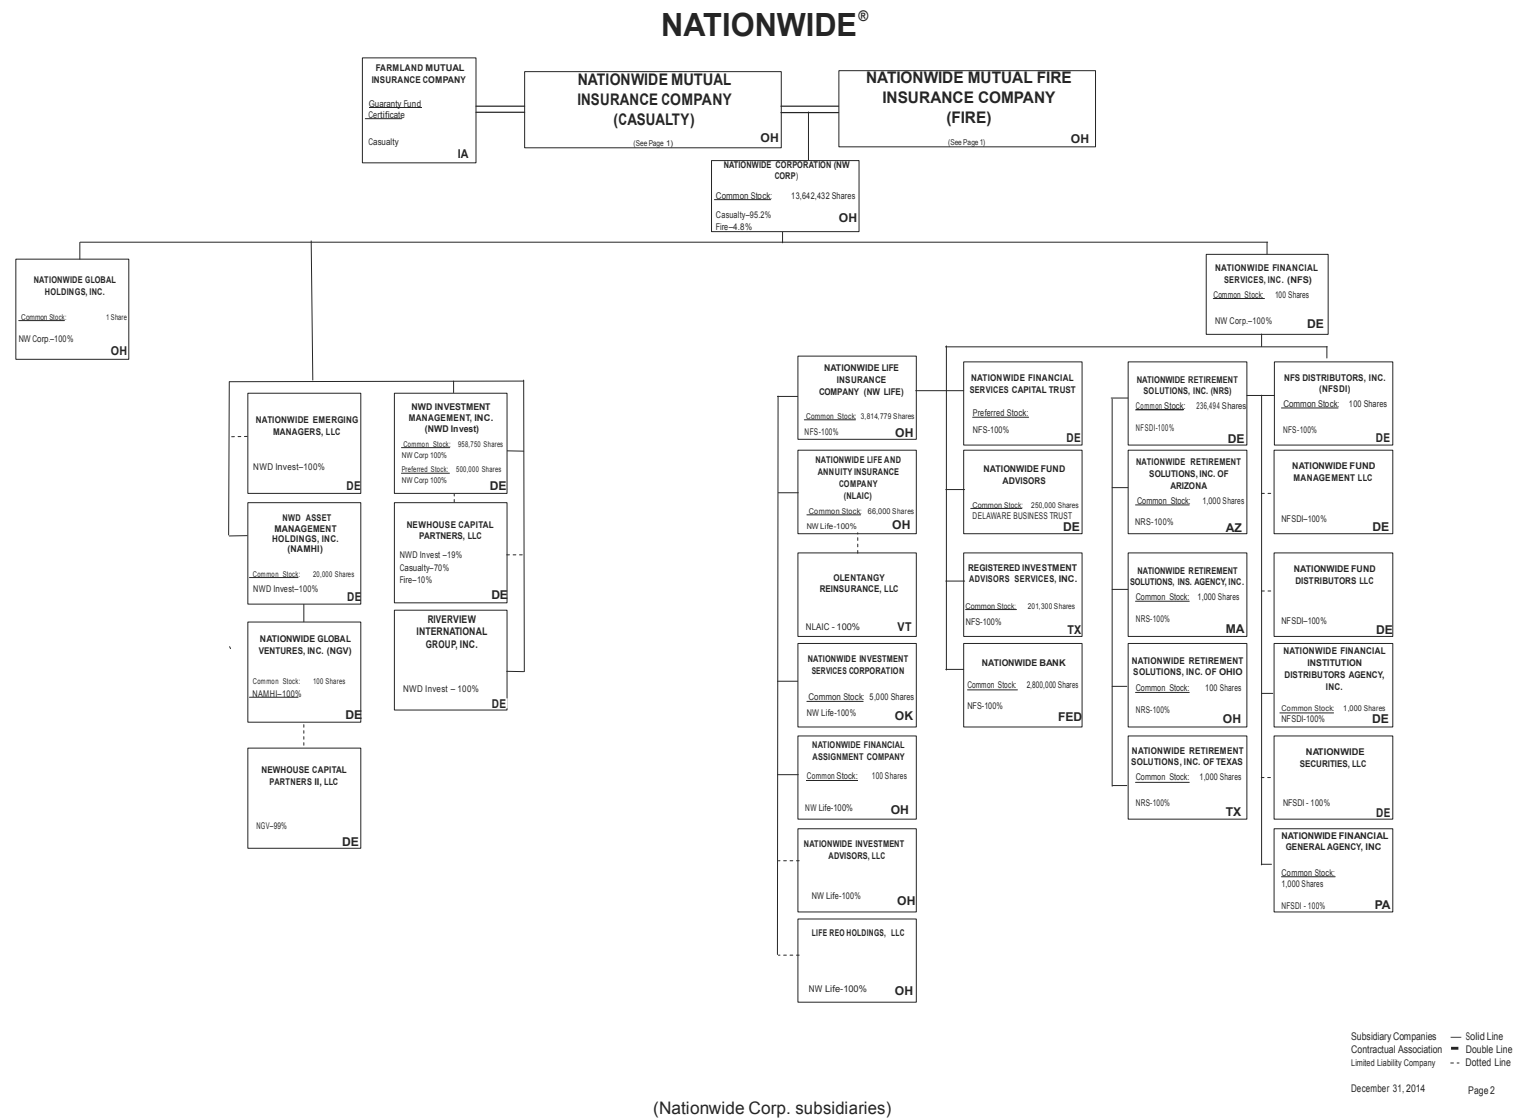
NATIONWIDE®

FARMLAND MUTUAL INSURANCE COMPANY
Guaranty Fund Certificate
Casualty
IA

NATIONWIDE MUTUAL INSURANCE COMPANY (CASUALTY)
(See Page 1)
OH

NATIONWIDE MUTUAL FIRE INSURANCE COMPANY (FIRE)
(See Page 1)
OH

NATIONWIDE CORPORATION (NW CORP)
Common Stock: 13,642,432 Shares
Casualty–95.2%
Fire–4.8%
OH

NATIONWIDE GLOBAL HOLDINGS, INC.
Common Stock: 1 Share
NW Corp.–100%
OH

NATIONWIDE FINANCIAL SERVICES, INC. (NFS)
Common Stock: 100 Shares
NW Corp.–100%
DE

NATIONWIDE EMERGING MANAGERS, LLC
NWD Invest–100%
DE

NWD INVESTMENT MANAGEMENT, INC. (NWD Invest)
Common Stock: 958,750 Shares
NW Corp 100%
Preferred Stock: 500,000 Shares
NW Corp 100%
DE

NWD ASSET MANAGEMENT HOLDINGS, INC. (NAMHI)
Common Stock: 20,000 Shares
NWD Invest–100%
DE

NEWHOUSE CAPITAL PARTNERS, LLC
NWD Invest –19%
Casualty–70%
Fire–10%
DE

NATIONWIDE GLOBAL VENTURES, INC. (NGV)
Common Stock: 100 Shares
NAMHI–100%
DE

RIVERVIEW INTERNATIONAL GROUP, INC.
NWD Invest – 100%
DE

NEWHOUSE CAPITAL PARTNERS II, LLC
NGV–99%
DE

NATIONWIDE LIFE INSURANCE COMPANY (NW LIFE)
Common Stock: 3,814,779 Shares
NFS-100%
OH

NATIONWIDE LIFE AND ANNUITY INSURANCE COMPANY (NLAIC)
Common Stock: 66,000 Shares
NW Life-100%
OH

OLENTANGY REINSURANCE, LLC
NLAIC - 100%
VT

NATIONWIDE INVESTMENT SERVICES CORPORATION
Common Stock: 5,000 Shares
NW Life-100%
OK

NATIONWIDE FINANCIAL ASSIGNMENT COMPANY
Common Stock: 100 Shares
NW Life-100%
OH

NATIONWIDE INVESTMENT ADVISORS, LLC
NW Life-100%
OH

LIFE REO HOLDINGS, LLC
NW Life-100%
OH

NATIONWIDE FINANCIAL SERVICES CAPITAL TRUST
Preferred Stock:
NFS-100%
DE

NATIONWIDE FUND ADVISORS
Common Stock: 250,000 Shares
DELAWARE BUSINESS TRUST
DE

REGISTERED INVESTMENT ADVISORS SERVICES, INC.
Common Stock: 201,300 Shares
NFS-100%
TX

NATIONWIDE BANK
Common Stock: 2,800,000 Shares
NFS-100%
FED

NATIONWIDE RETIREMENT SOLUTIONS, INC. (NRS)
Common Stock: 236,494 Shares
NFSDI-100%
DE

NATIONWIDE RETIREMENT SOLUTIONS, INC. OF ARIZONA
Common Stock: 1,000 Shares
NRS-100%
AZ

NATIONWIDE RETIREMENT SOLUTIONS, INS. AGENCY, INC.
Common Stock: 1,000 Shares
NRS-100%
MA

NATIONWIDE RETIREMENT SOLUTIONS, INC. OF OHIO
Common Stock: 100 Shares
NRS-100%
OH

NATIONWIDE RETIREMENT SOLUTIONS, INC. OF TEXAS
Common Stock: 1,000 Shares
NRS-100%
TX

NFS DISTRIBUTORS, INC. (NFSDI)
Common Stock: 100 Shares
NFS-100%
DE

NATIONWIDE FUND MANAGEMENT LLC
NFSDI–100%
DE

NATIONWIDE FUND DISTRIBUTORS LLC
NFSDI-100%
DE

NATIONWIDE FINANCIAL INSTITUTION DISTRIBUTORS AGENCY, INC.
Common Stock: 1,000 Shares
NFSDI-100%
DE

NATIONWIDE SECURITIES, LLC
NFSDI - 100%
DE

NATIONWIDE FINANCIAL GENERAL AGENCY, INC
Common Stock: 1,000 Shares
NFSDI - 100%
PA

Subsidiary Companies — Solid Line
Contractual Association = Double Line
Limited Liability Company - - Dotted Line

December 31, 2014
Page 2

(Nationwide Corp. subsidiaries)